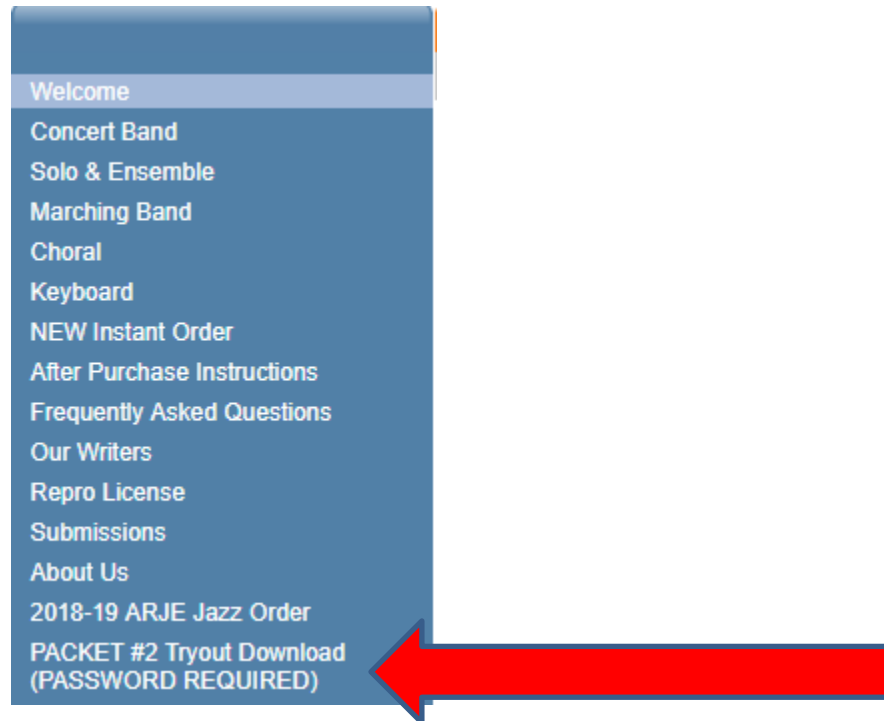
Welcome
Concert Band
Solo & Ensemble
Marching Band
Choral
Keyboard
NEW Instant Order
After Purchase Instructions
Frequently Asked Questions
Our Writers
Repro License
Submissions
About Us
2018-19 ARJE Jazz Order
PACKET #2 Tryout Download (PASSWORD REQUIRED)